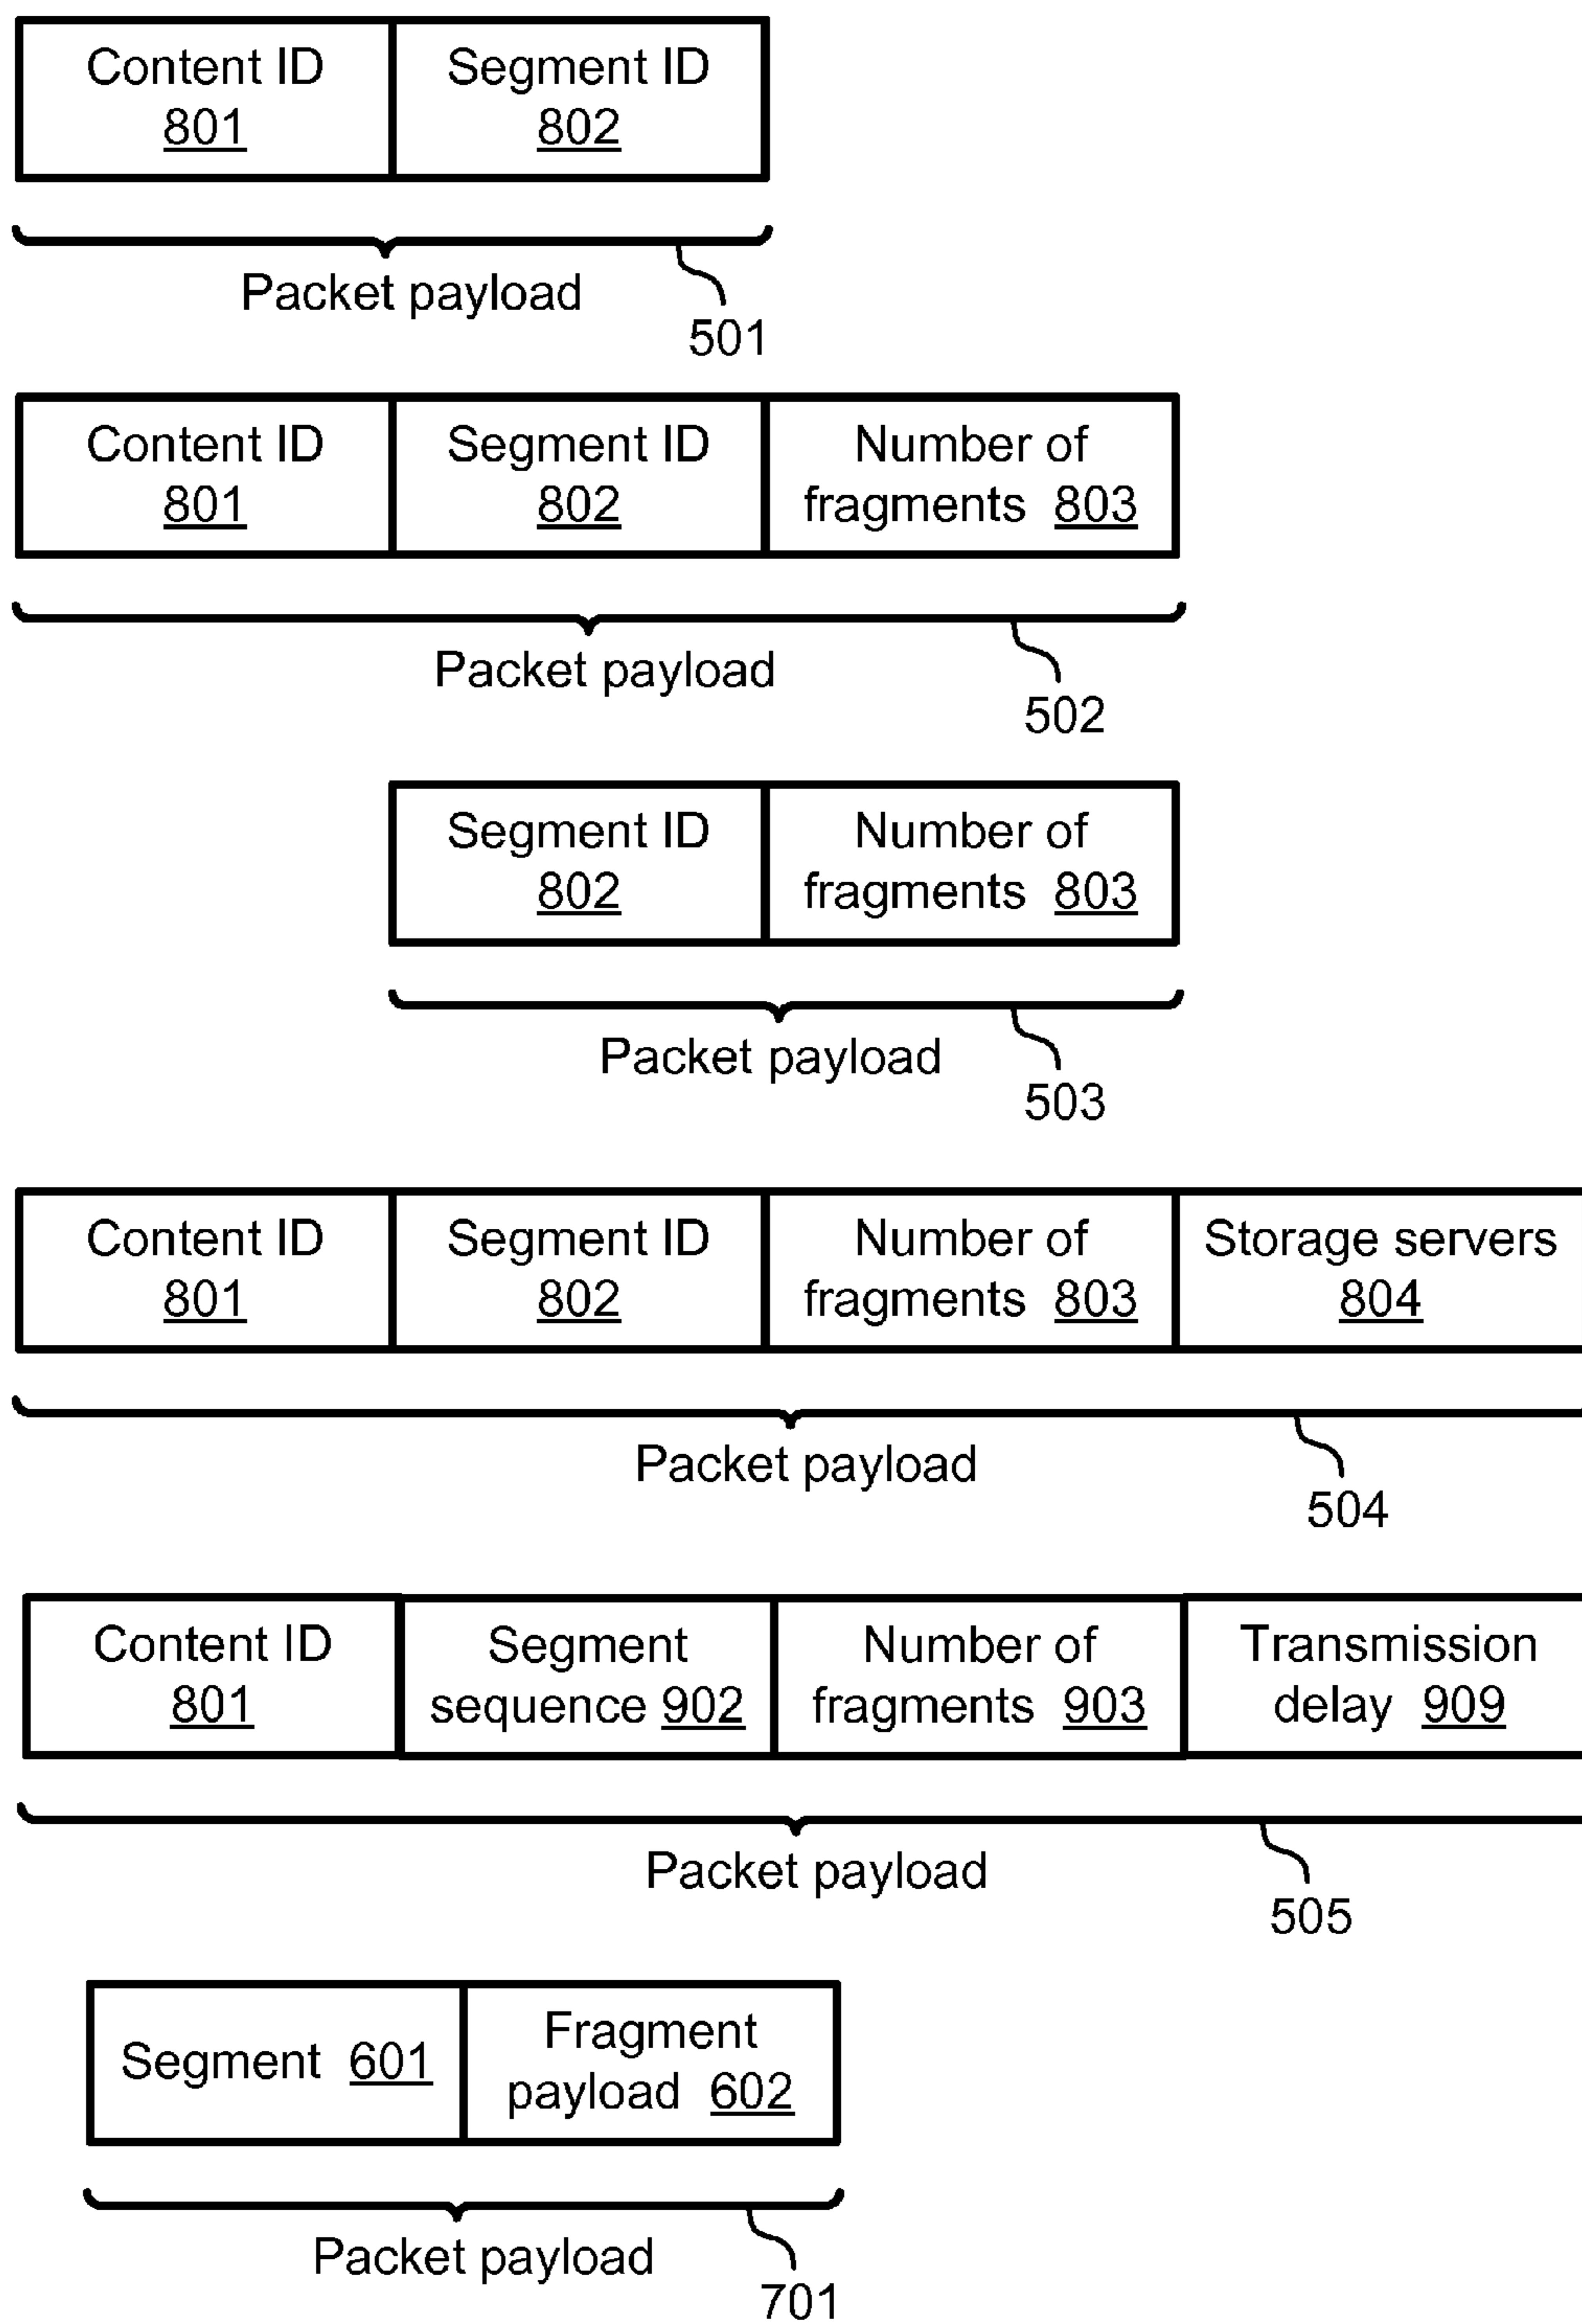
Content ID 801
Segment ID 802

Packet payload
501

Content ID 801
Segment ID 802
Number of fragments 803

Packet payload
502

Segment ID 802
Number of fragments 803

Packet payload
503

Content ID 801
Segment ID 802
Number of fragments 803
Storage servers 804

Packet payload
504

Content ID 801
Segment sequence 902
Number of fragments 903
Transmission delay 909

Packet payload
505

Segment 601
Fragment payload 602

Packet payload
701